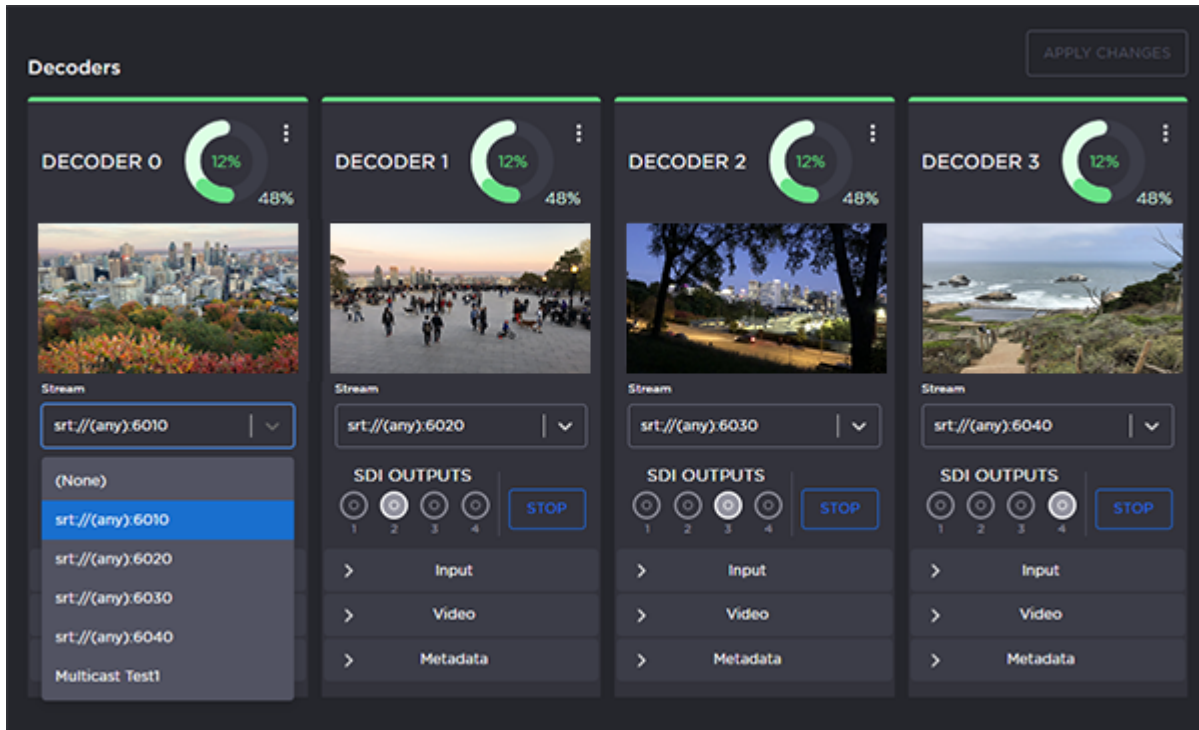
Decoders

APPLY CHANGES

DECODER 0
12%
48%

Stream
srt://(any):6010

(None)
srt://(any):6010
srt://(any):6020
srt://(any):6030
srt://(any):6040
Multicast Test1

DECODER 1
12%
48%

Stream
srt://(any):6020

SDI OUTPUTS
1 2 3 4
STOP

Input
Video
Metadata

DECODER 2
12%
48%

Stream
srt://(any):6030

SDI OUTPUTS
1 2 3 4
STOP

Input
Video
Metadata

DECODER 3
12%
48%

Stream
srt://(any):6040

SDI OUTPUTS
1 2 3 4
STOP

Input
Video
Metadata